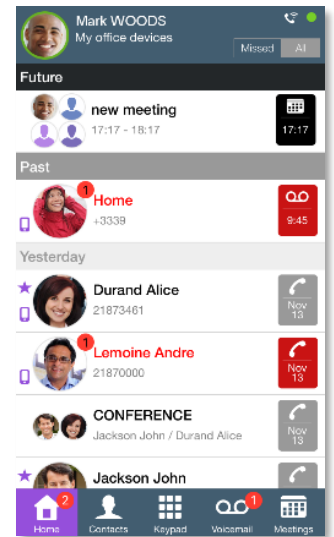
Mark WOODS
My office devices
Missed All

Future

new meeting
17:17 - 18:17
17:17

Past

1
Home
+3339
9:45

Yesterday

Durand Alice
21873461
Nov 13

1
Lemoine Andre
21870000
Nov 13

CONFERENCE
Jackson John / Durand Alice
Nov 13

Jackson John

2
Home
Contacts
Keypad
1
Voicemail
Meetings